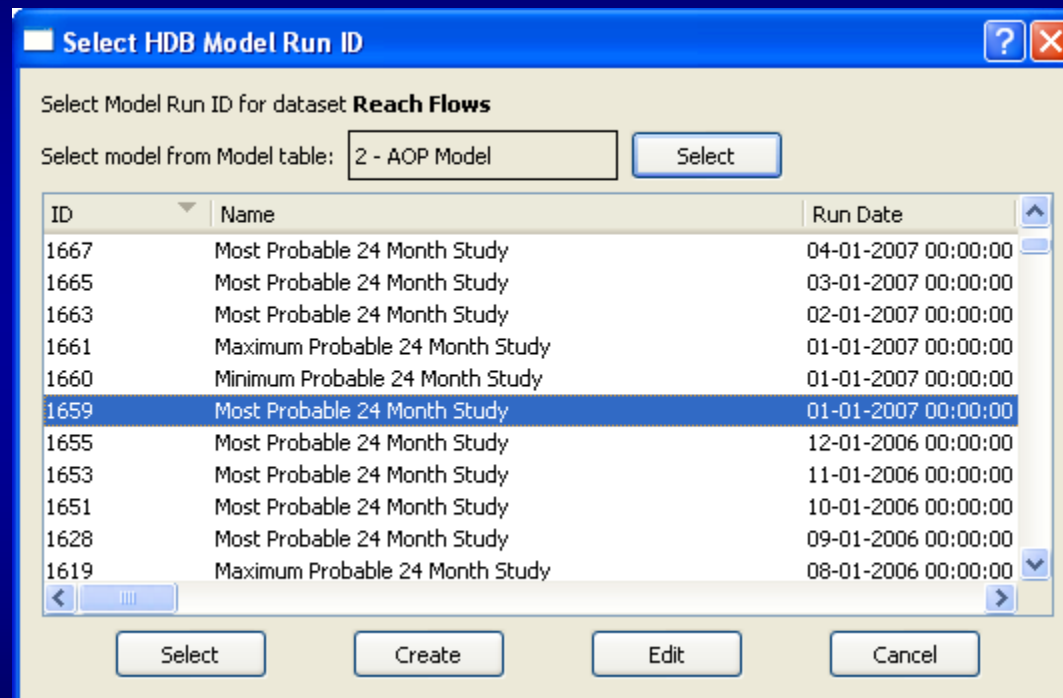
Select HDB Model Run ID

Select Model Run ID for dataset **Reach Flows**

Select model from Model table: 2 - AOP Model Select

| ID | Name | Run Date |
|---|---|---|
| 1667 | Most Probable 24 Month Study | 04-01-2007 00:00:00 |
| 1665 | Most Probable 24 Month Study | 03-01-2007 00:00:00 |
| 1663 | Most Probable 24 Month Study | 02-01-2007 00:00:00 |
| 1661 | Maximum Probable 24 Month Study | 01-01-2007 00:00:00 |
| 1660 | Minimum Probable 24 Month Study | 01-01-2007 00:00:00 |
| 1659 | Most Probable 24 Month Study | 01-01-2007 00:00:00 |
| 1655 | Most Probable 24 Month Study | 12-01-2006 00:00:00 |
| 1653 | Most Probable 24 Month Study | 11-01-2006 00:00:00 |
| 1651 | Most Probable 24 Month Study | 10-01-2006 00:00:00 |
| 1628 | Most Probable 24 Month Study | 09-01-2006 00:00:00 |
| 1619 | Maximum Probable 24 Month Study | 08-01-2006 00:00:00 |

Select Create Edit Cancel